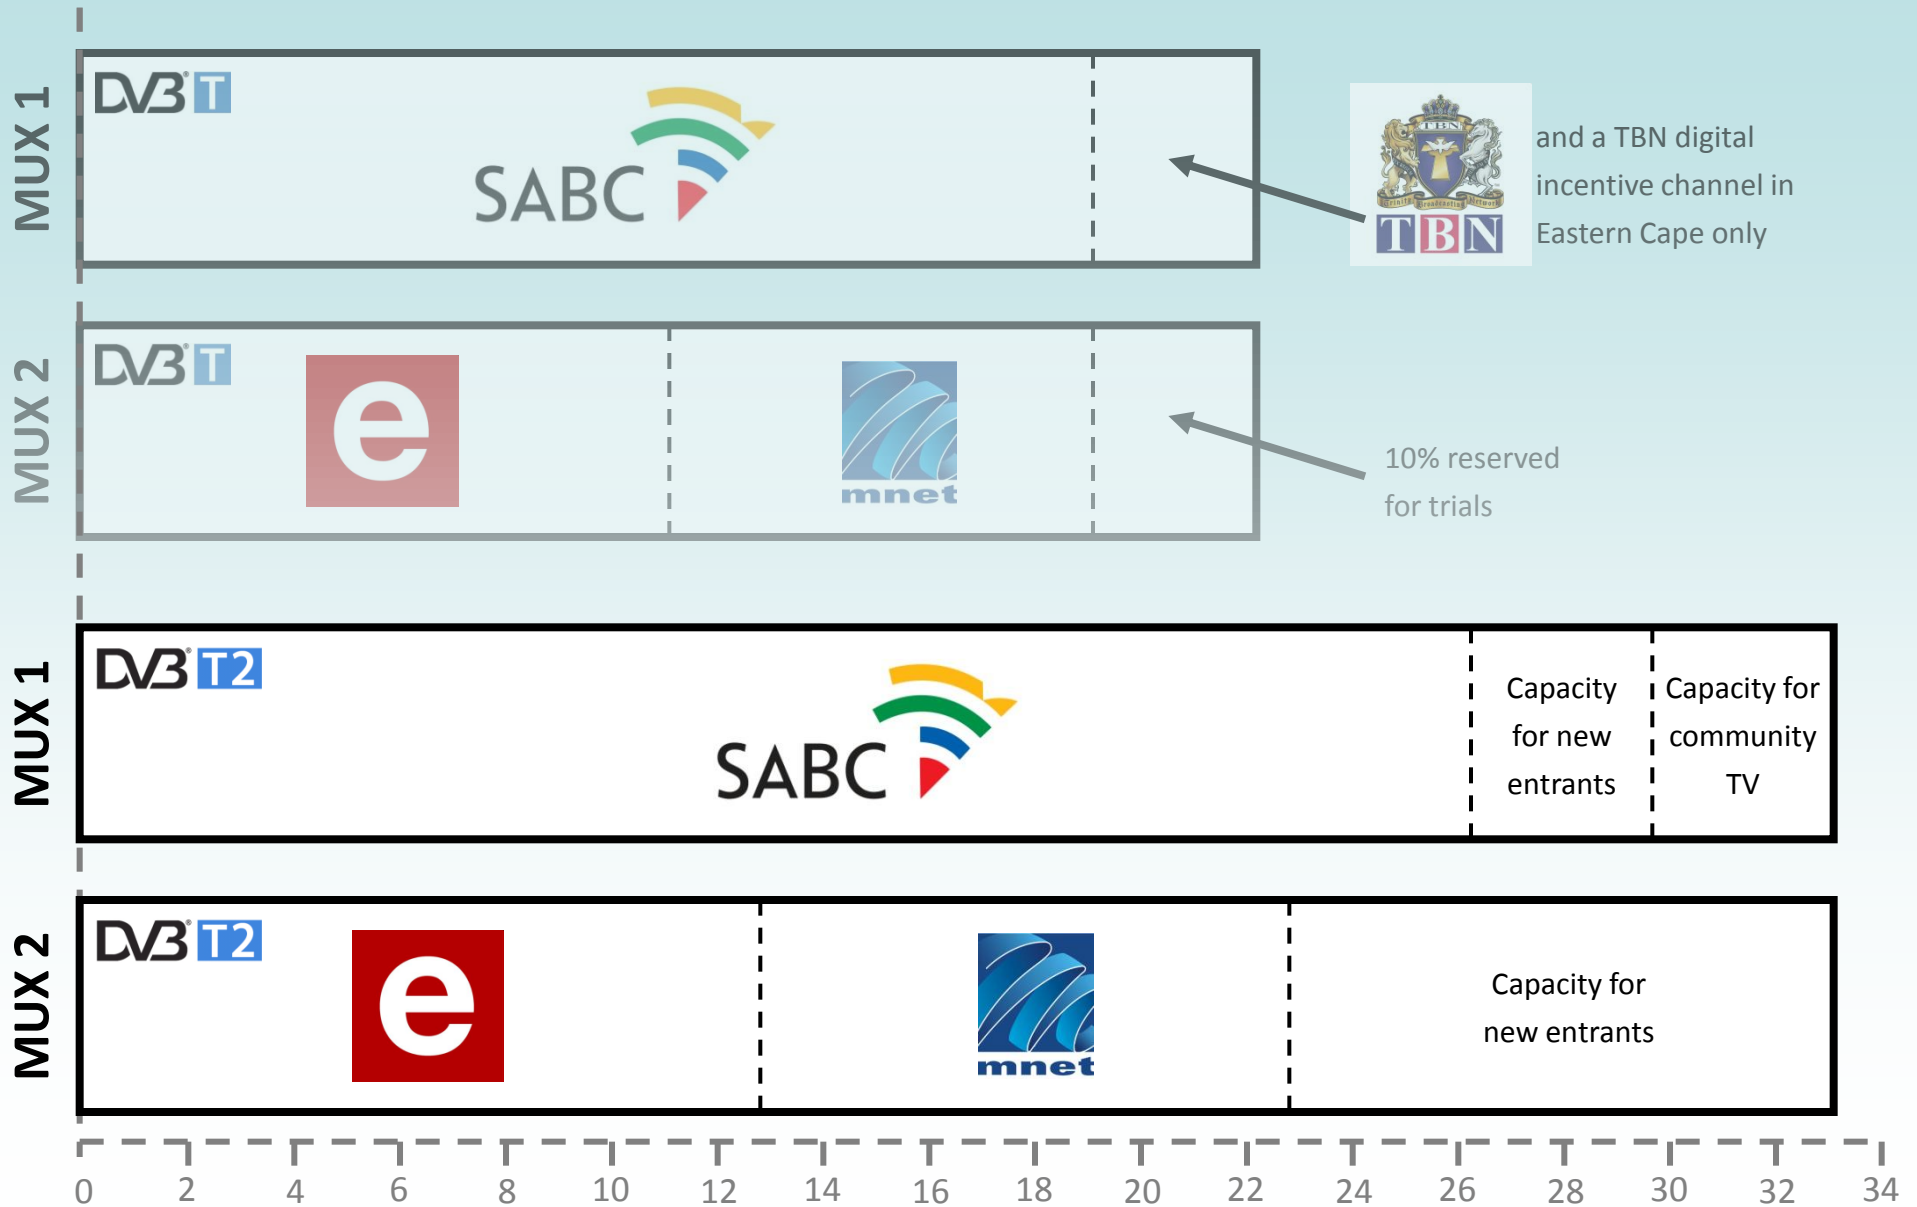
MUX 1

DVB T

SABC

TBN

and a TBN digital incentive channel in Eastern Cape only

MUX 2

DVB T

e

mnet

10% reserved for trials

MUX 1

DVB T2

SABC

Capacity for new entrants

Capacity for community TV

MUX 2

DVB T2

e

mnet

Capacity for new entrants

0 2 4 6 8 10 12 14 16 18 20 22 24 26 28 30 32 34